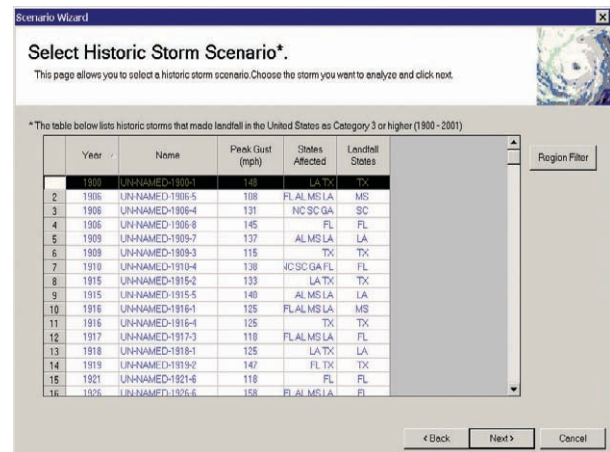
Scenario Wizard

Select Historic Storm Scenario*.

This page allows you to select a historic storm scenario.Choose the storm you want to analyze and click next.

* The table below lists historic storms that made landfall in the United States as Category 3 or higher (1900 - 2001)

| | Year | Name | Peak Gust (mph) | States Affected | Landfall States |
|---|---|---|---|---|---|
| | 1900 | UN-NAMED-1900-1 | 148 | LA TX | TX |
| 2 | 1906 | UN-NAMED-1906-5 | 108 | FL AL MS LA | MS |
| 3 | 1906 | UN-NAMED-1906-4 | 131 | NC SC GA | SC |
| 4 | 1906 | UN-NAMED-1906-8 | 145 | FL | FL |
| 5 | 1909 | UN-NAMED-1909-7 | 137 | AL MS LA | LA |
| 6 | 1909 | UN-NAMED-1909-3 | 115 | TX | TX |
| 7 | 1910 | UN-NAMED-1910-4 | 138 | NC SC GA FL | FL |
| 8 | 1915 | UN-NAMED-1915-2 | 133 | LA TX | TX |
| 9 | 1915 | UN-NAMED-1915-5 | 140 | AL MS LA | LA |
| 10 | 1916 | UN-NAMED-1916-1 | 125 | FL AL MS LA | MS |
| 11 | 1916 | UN-NAMED-1916-4 | 125 | TX | TX |
| 12 | 1917 | UN-NAMED-1917-3 | 118 | FL AL MS LA | FL |
| 13 | 1918 | UN-NAMED-1918-1 | 125 | LA TX | LA |
| 14 | 1919 | UN-NAMED-1919-2 | 147 | FL TX | TX |
| 15 | 1921 | UN-NAMED-1921-6 | 118 | FL | FL |
| 16 | 1926 | UN-NAMED-1926-6 | 158 | FL AL MS LA | FL |

Region Filter

< Back  Next >  Cancel